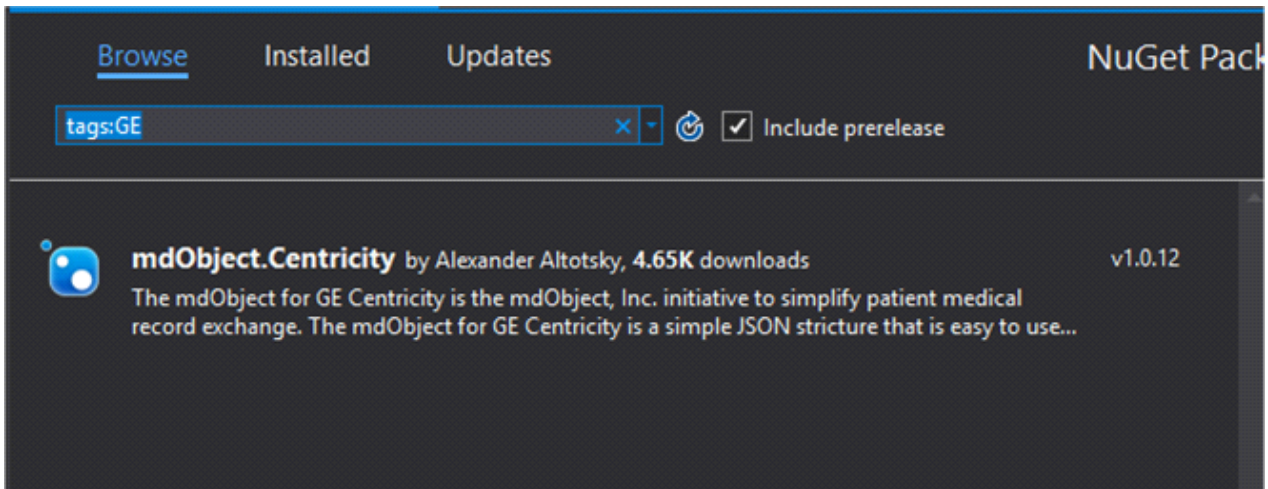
Browse Installed Updates

NuGet Pack

tags:GE

Include prerelease

mdObject.Centricity by Alexander Altotsky, 4.65K downloads

v1.0.12

The mdObject for GE Centricity is the mdObject, Inc. initiative to simplify patient medical record exchange. The mdObject for GE Centricity is a simple JSON stricture that is easy to use...